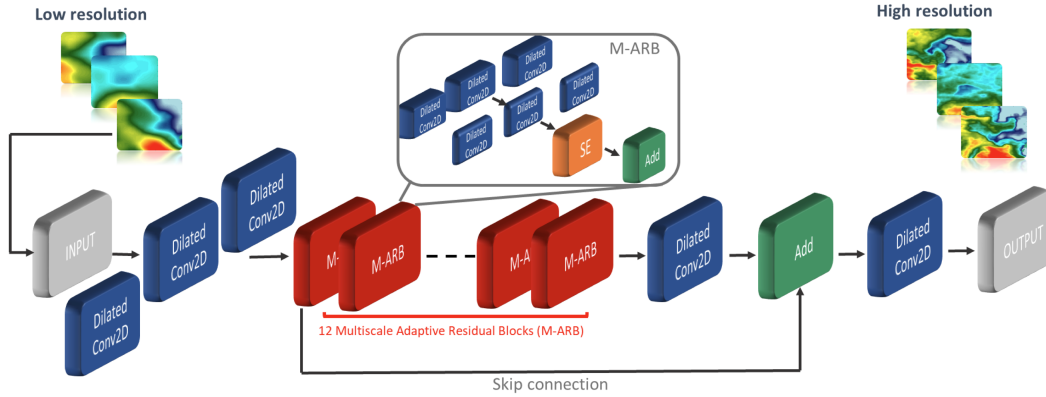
Low resolution

High resolution

M-ARB

Dilated Conv2D

Dilated Conv2D

Dilated Conv2D

Dilated Conv2D

Dilated Conv2D

Dilated Conv2D

SE

Add

INPUT

Dilated Conv2D

Dilated Conv2D

Dilated Conv2D

M-

M-ARB

M-A

M-ARB

Dilated Conv2D

Add

Dilated Conv2D

OUTPUT

12 Multiscale Adaptive Residual Blocks (M-ARB)

Skip connection